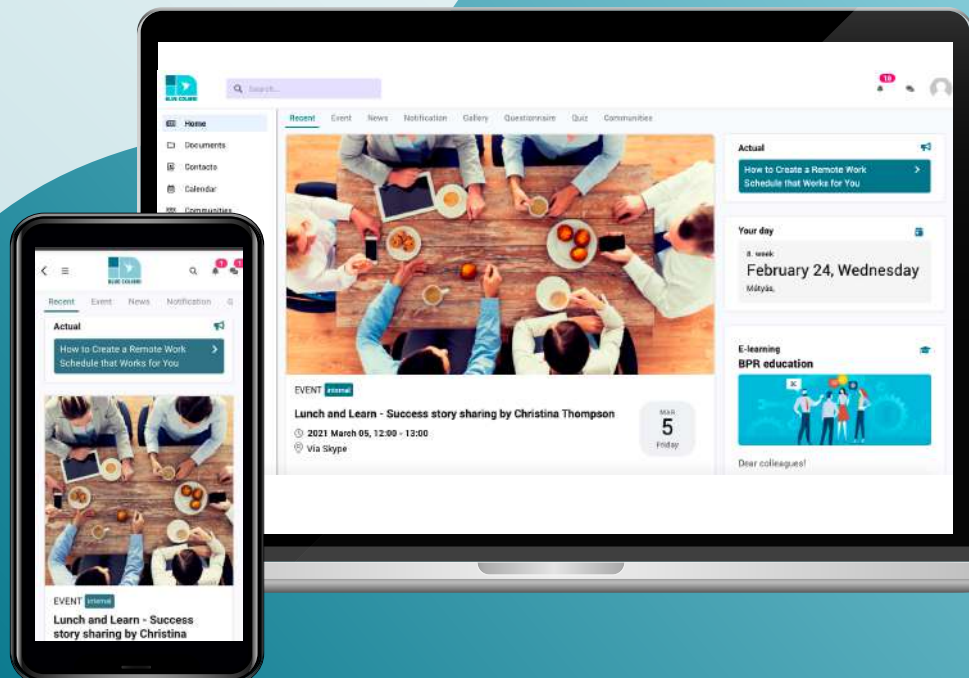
BLUE COLIBRI

Search...

16

Home
Documents
Contacts
Calendar
Communities

Recent Event News Notification Gallery Questionnaire Quiz Communities

Actual
How to Create a Remote Work Schedule that Works for You

Your day
8. week
February 24, Wednesday
Mátyás,

E-learning
BPR education

Dear colleagues!

EVENT internal
Lunch and Learn - Success story sharing by Christina Thompson
2021 March 05, 12:00 - 13:00
Via Skype

MAR
5
Friday

BLUE COLIBRI
1 1

Recent Event News Notification

Actual
How to Create a Remote Work Schedule that Works for You

EVENT internal
Lunch and Learn - Success story sharing by Christina